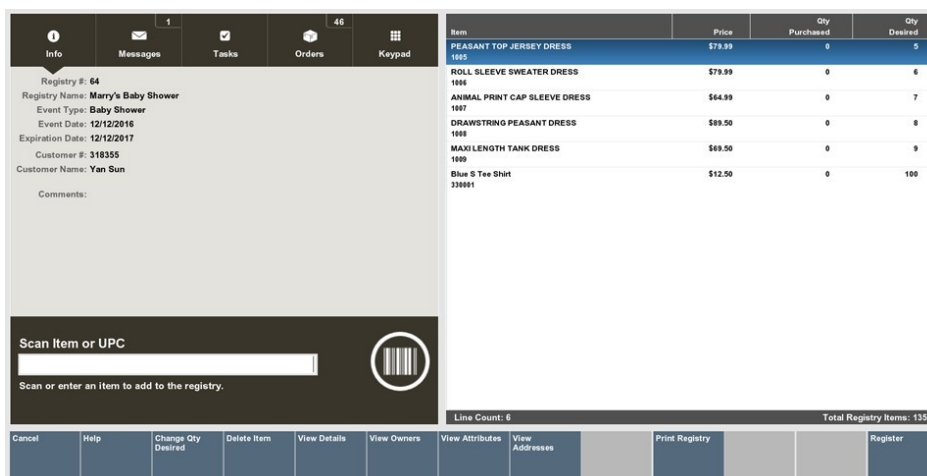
1 46

Info Messages Tasks Orders Keypad

Registry #: 64
Registry Name: Marry's Baby Shower
Event Type: Baby Shower
Event Date: 12/12/2016
Expiration Date: 12/12/2017
Customer #: 318355
Customer Name: Yan Sun
Comments:

Scan Item or UPC

Scan or enter an item to add to the registry.

| Item | Price | Qty Purchased | Qty Desired |
|---|---|---|---|
| PEASANT TOP JERSEY DRESS 1005 | $79.99 | 0 | 5 |
| ROLL SLEEVE SWEATER DRESS 1006 | $79.99 | 0 | 6 |
| ANIMAL PRINT CAP SLEEVE DRESS 1007 | $64.99 | 0 | 7 |
| DRAWSTRING PEASANT DRESS 1008 | $89.50 | 0 | 8 |
| MAXI LENGTH TANK DRESS 1009 | $69.50 | 0 | 9 |
| Blue S Tee Shirt 330001 | $12.50 | 0 | 100 |

Line Count: 6

Total Registry Items: 135

Cancel Help Change Qty Desired Delete Item View Details View Owners View Attributes View Addresses Print Registry Register